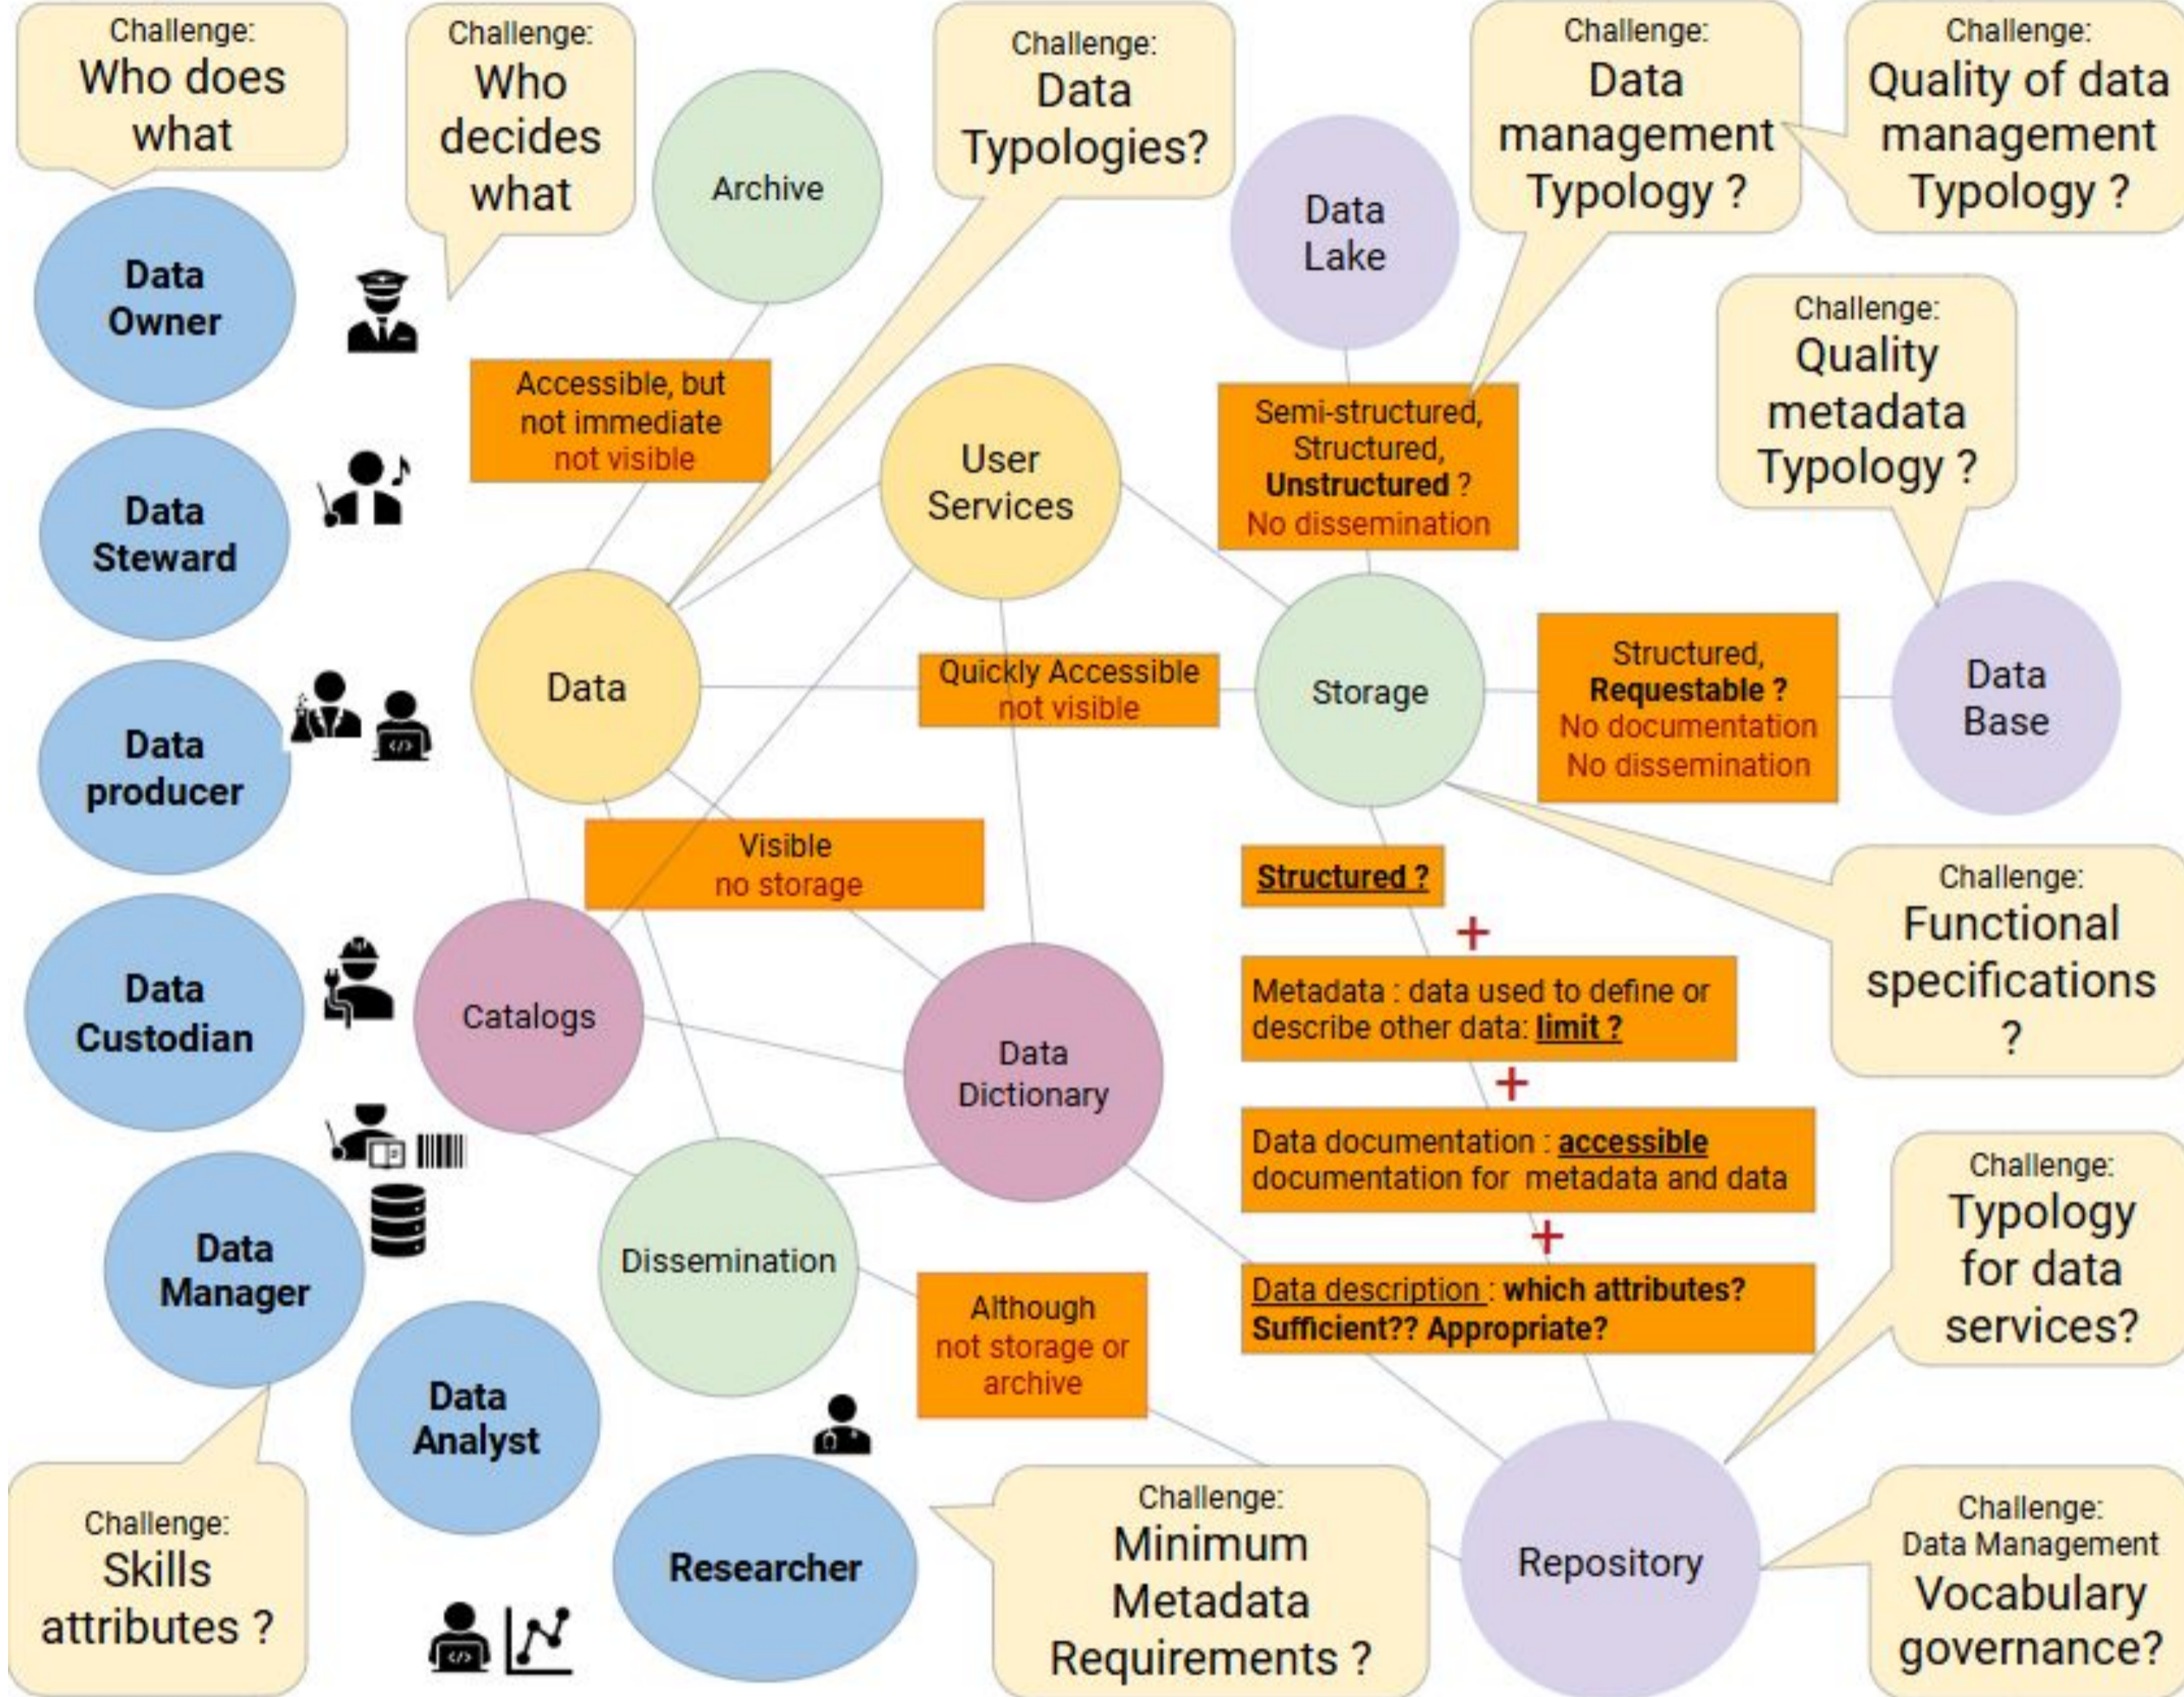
Challenge:
Who does what

Challenge:
Who decides what

Challenge:
Data Typologies?

Challenge:
Data management Typology ?

Challenge:
Quality of data management Typology ?

Data Owner

Archive

Data Lake

Challenge:
Quality metadata Typology ?

Accessible, but not immediate not visible

Semi-structured, Structured, Unstructured ? No dissemination

Data Steward

User Services

Data

Quickly Accessible not visible

Storage

Structured, Requestable ? No documentation No dissemination

Data Base

Data producer

Visible no storage

Structured ?

Challenge:
Functional specifications ?

Data Custodian

Catalogs

+

Metadata : data used to define or describe other data: limit ?

Data Dictionary

+

Data documentation : accessible documentation for metadata and data

+

Challenge:
Typology for data services?

Data Manager

Dissemination

Although not storage or archive

Data description : which attributes? Sufficient?? Appropriate?

Data Analyst

Challenge:
Skills attributes ?

Researcher

Challenge:
Minimum Metadata Requirements ?

Repository

Challenge:
Data Management Vocabulary governance?